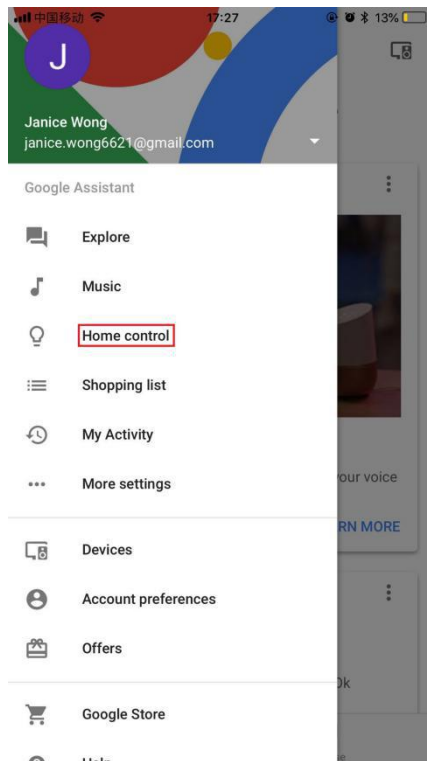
中国移动 17:27 13%

J

Janice Wong
janice.wong6621@gmail.com

Google Assistant

Explore

Music

Home control

Shopping list

My Activity

More settings

Devices

Account preferences

Offers

Google Store

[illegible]

our voice

RN MORE

0k